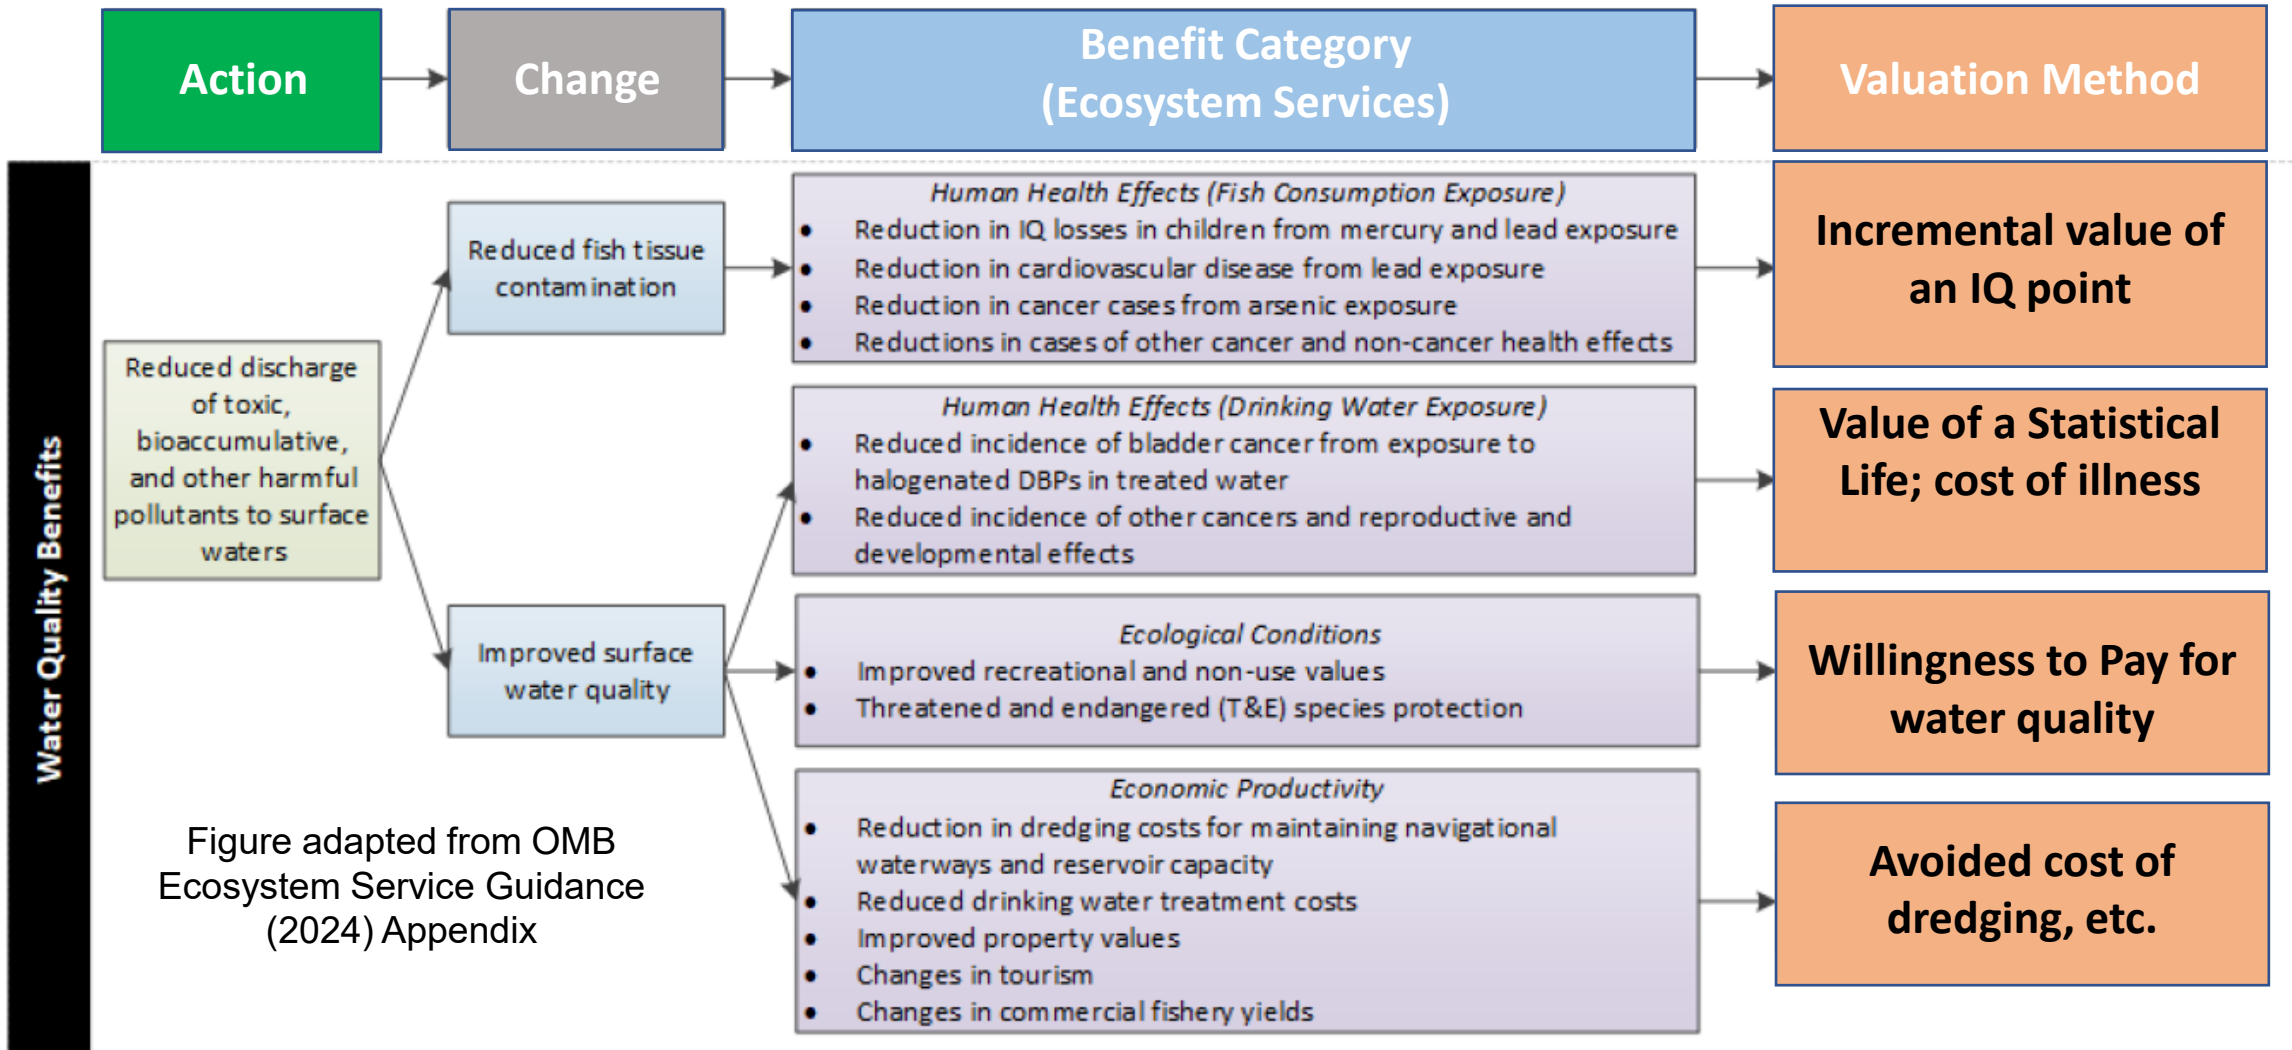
Action

Change

Benefit Category (Ecosystem Services)

Valuation Method

Water Quality Benefits

Reduced discharge of toxic, bioaccumulative, and other harmful pollutants to surface waters

Reduced fish tissue contamination

Improved surface water quality

Human Health Effects (Fish Consumption Exposure)
- Reduction in IQ losses in children from mercury and lead exposure
- Reduction in cardiovascular disease from lead exposure
- Reduction in cancer cases from arsenic exposure
- Reductions in cases of other cancer and non-cancer health effects

Incremental value of an IQ point

Human Health Effects (Drinking Water Exposure)
- Reduced incidence of bladder cancer from exposure to halogenated DBPs in treated water
- Reduced incidence of other cancers and reproductive and developmental effects

Value of a Statistical Life; cost of illness

Ecological Conditions
- Improved recreational and non-use values
- Threatened and endangered (T&E) species protection

Willingness to Pay for water quality

Economic Productivity
- Reduction in dredging costs for maintaining navigational waterways and reservoir capacity
- Reduced drinking water treatment costs
- Improved property values
- Changes in tourism
- Changes in commercial fishery yields

Avoided cost of dredging, etc.

Figure adapted from OMB Ecosystem Service Guidance (2024) Appendix